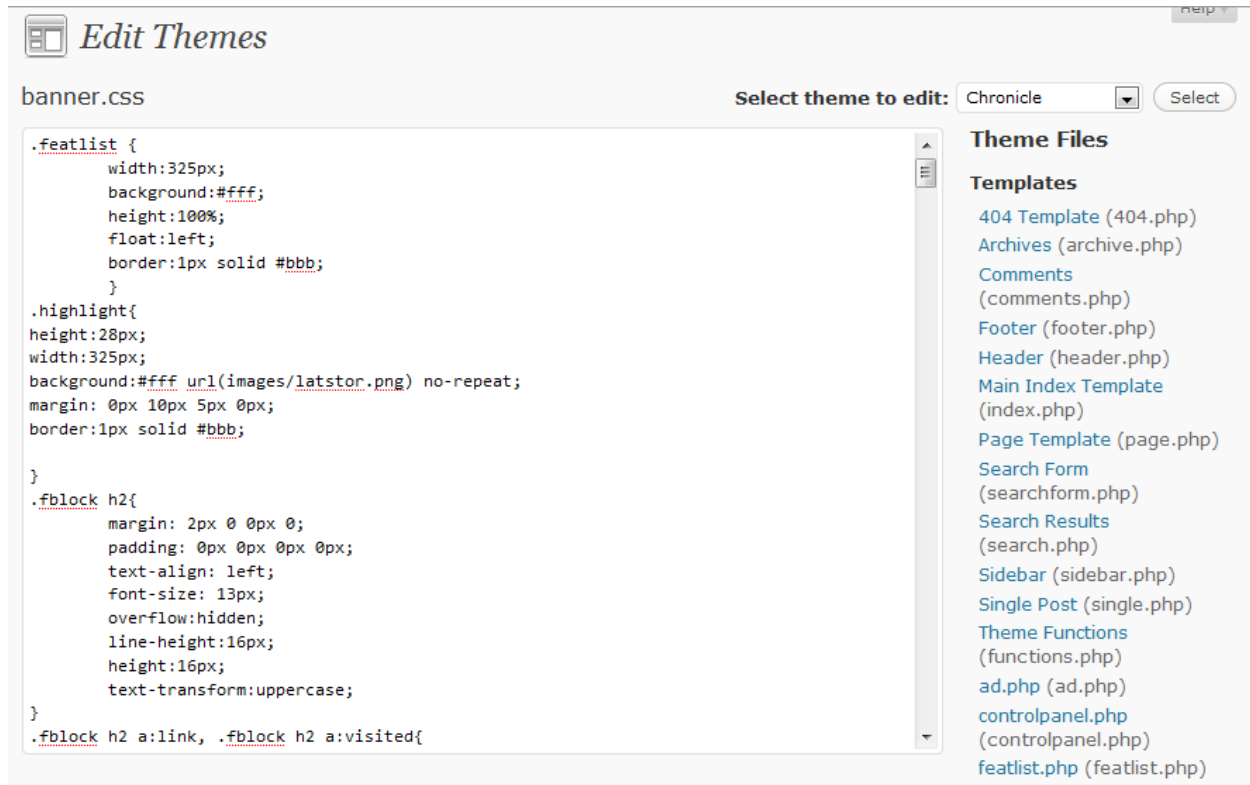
Help

Edit Themes

banner.css

Select theme to edit: Chronicle Select

.featlist {
width:325px;
background:#fff;
height:100%;
float:left;
border:1px solid #bbb;
}
.highlight{
height:28px;
width:325px;
background:#fff url(images/latstor.png) no-repeat;
margin: 0px 10px 5px 0px;
border:1px solid #bbb;

}
.fblock h2{
margin: 2px 0 0px 0;
padding: 0px 0px 0px 0px;
text-align: left;
font-size: 13px;
overflow:hidden;
line-height:16px;
height:16px;
text-transform:uppercase;
}
.fblock h2 a:link, .fblock h2 a:visited{

Theme Files

Templates

404 Template (404.php)
Archives (archive.php)
Comments (comments.php)
Footer (footer.php)
Header (header.php)
Main Index Template (index.php)
Page Template (page.php)
Search Form (searchform.php)
Search Results (search.php)
Sidebar (sidebar.php)
Single Post (single.php)
Theme Functions (functions.php)
ad.php (ad.php)
controlpanel.php (controlpanel.php)
featlist.php (featlist.php)